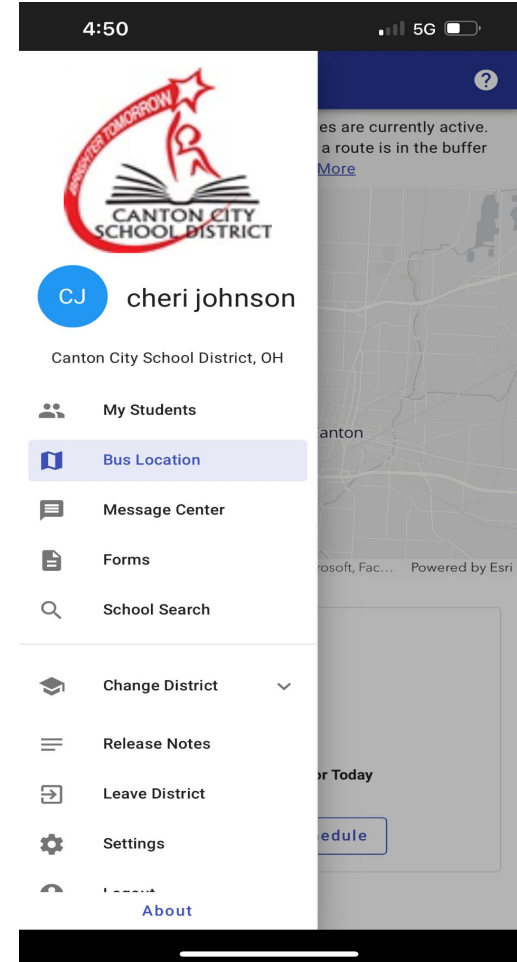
4:50

5G

BRIGHTER TOMORROW

CANTON CITY SCHOOL DISTRICT

CJ

cheri johnson

Canton City School District, OH

My Students

Bus Location

Message Center

Forms

School Search

Change District

Release Notes

Leave District

Settings

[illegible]

About

?

es are currently active. a route is in the buffer More

'anton

rosoft, Fac... Powered by Esri

or Today

edule